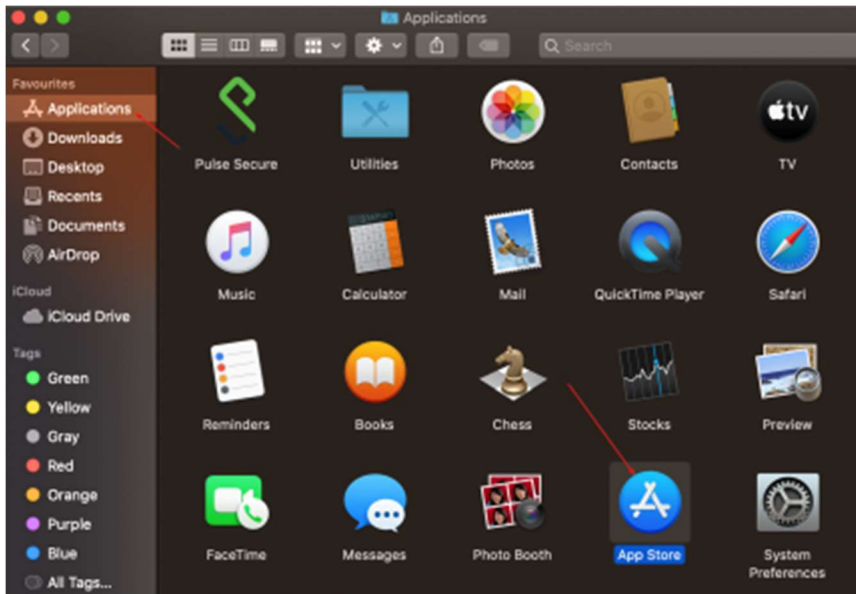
Applications

Search

Favourites
Applications
Downloads
Desktop
Recents
Documents
AirDrop

iCloud
iCloud Drive

Tags
Green
Yellow
Gray
Red
Orange
Purple
Blue
All Tags...

Pulse Secure
Utilities
Photos
Contacts
tv
TV

Music
Calculator
Mail
QuickTime Player
Safari

Reminders
Books
Chess
Stocks
Preview

FaceTime
Messages
Photo Booth
App Store
System Preferences